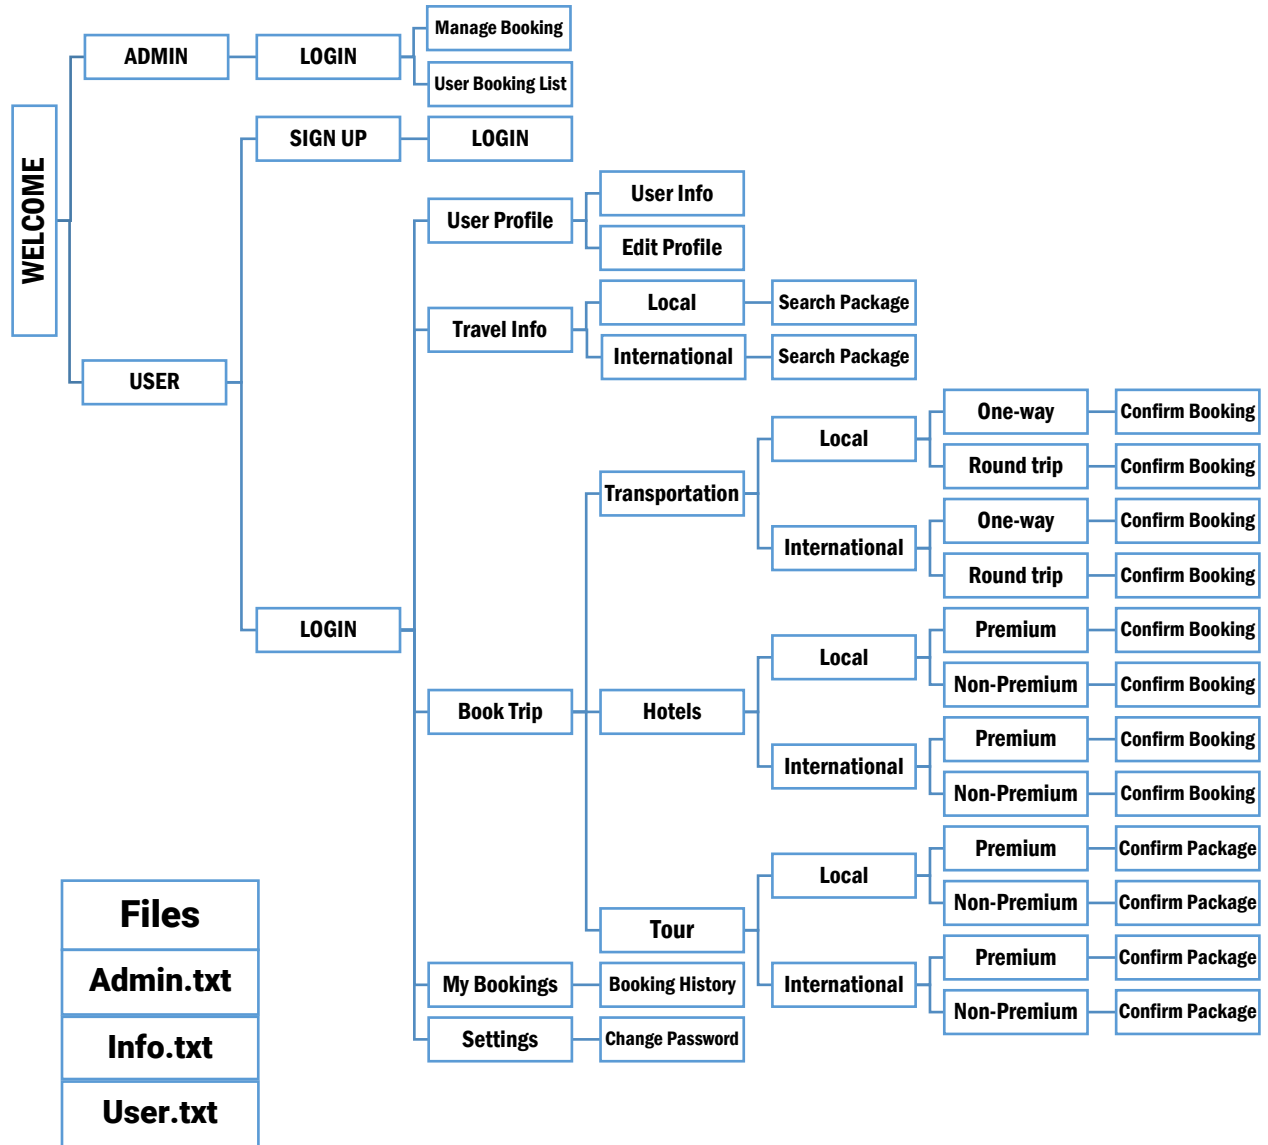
WELCOME

ADMIN
LOGIN
Manage Booking
User Booking List

USER
SIGN UP
LOGIN

LOGIN
User Profile
User Info
Edit Profile

Travel Info
Local
Search Package
International
Search Package

Book Trip
Transportation
Local
One-way
Confirm Booking
Round trip
Confirm Booking
International
One-way
Confirm Booking
Round trip
Confirm Booking

Hotels
Local
Premium
Confirm Booking
Non-Premium
Confirm Booking
International
Premium
Confirm Booking
Non-Premium
Confirm Booking

Tour
Local
Premium
Confirm Package
Non-Premium
Confirm Package
International
Premium
Confirm Package
Non-Premium
Confirm Package

My Bookings
Booking History

Settings
Change Password

| Files |
|---|
| Admin.txt |
| Info.txt |
| User.txt |